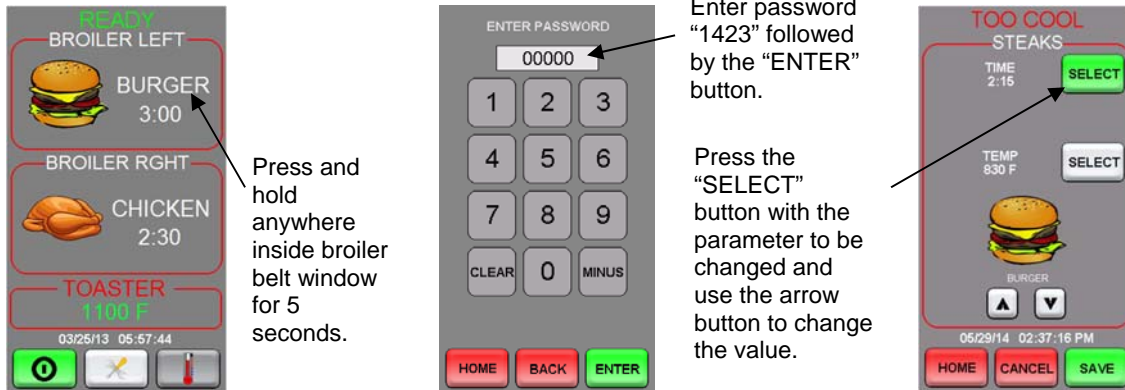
READY
BROILER LEFT
BURGER
3:00
BROILER RGHT
CHICKEN
2:30
TOASTER
1100 F
03/25/13 05:57:44

Press and hold anywhere inside broiler belt window for 5 seconds.

ENTER PASSWORD
00000
1 2 3
4 5 6
7 8 9
CLEAR 0 MINUS
HOME BACK ENTER

Enter password "1423" followed by the "ENTER" button.

Press the "SELECT" button with the parameter to be changed and use the arrow button to change the value.

TOO COOL
STEAKS
TIME
2:15
SELECT
TEMP
830 F
SELECT
BURGER
05/29/14 02:37:16 PM
HOME CANCEL SAVE